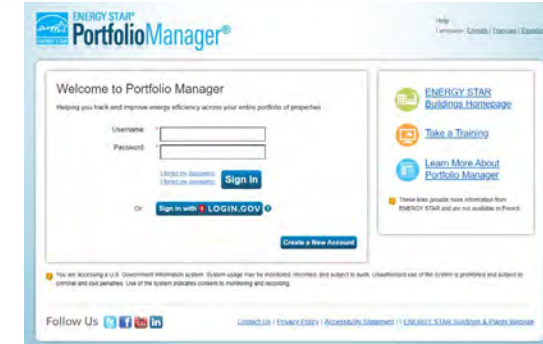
ENERGY STAR® PortfolioManager®

Help
Language: English | Français | Español

Welcome to Portfolio Manager

Helping you track and improve energy efficiency across your entire portfolio of properties

Username: *

Password: *

I forgot my password
I forgot my username

Sign In

Or Sign in with LOGIN.GOV

Create a New Account

ENERGY STAR Buildings Homepage

Take a Training

Learn More About Portfolio Manager

These links provide more information from ENERGY STAR and are not available in French

You are accessing a U.S. Government information system. System usage may be monitored, recorded, and subject to audit. Unauthorized use of the system is prohibited and subject to criminal and civil penalties. Use of the system indicates consent to monitoring and recording.

Follow Us

Contact Us | Privacy Policy | Accessibility Statement | ENERGY STAR Buildings & Plants Website